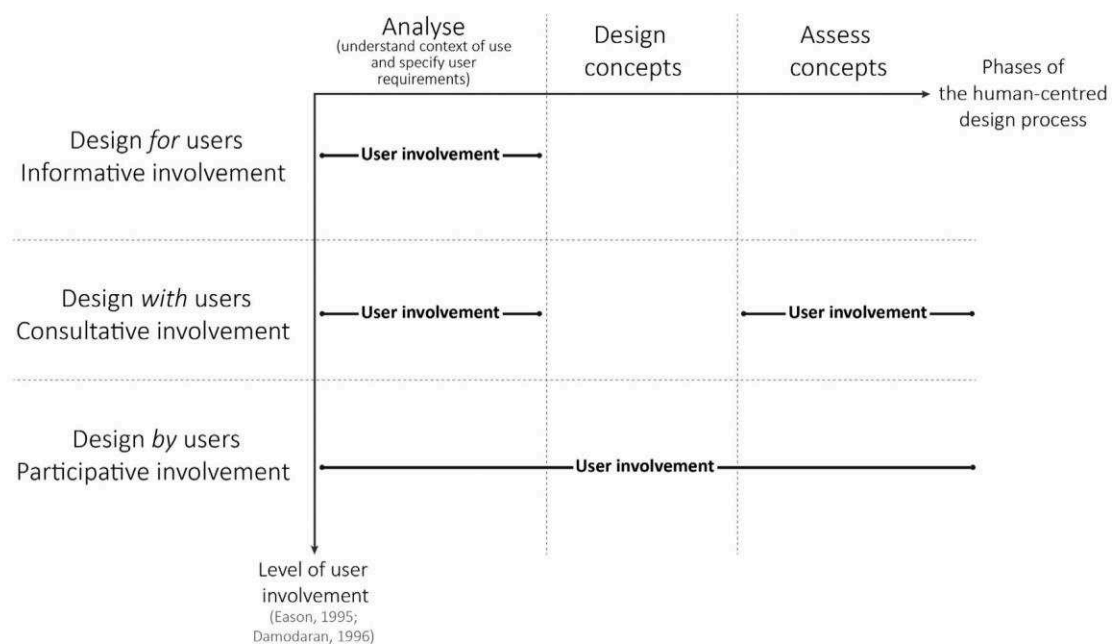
Analyse
(understand context of use and specify user requirements)

Design concepts

Assess concepts

Phases of the human-centred design process

Design *for* users
Informative involvement

User involvement

Design *with* users
Consultative involvement

User involvement

User involvement

Design *by* users
Participative involvement

User involvement

Level of user involvement
(Eason, 1995; Damodaran, 1996)